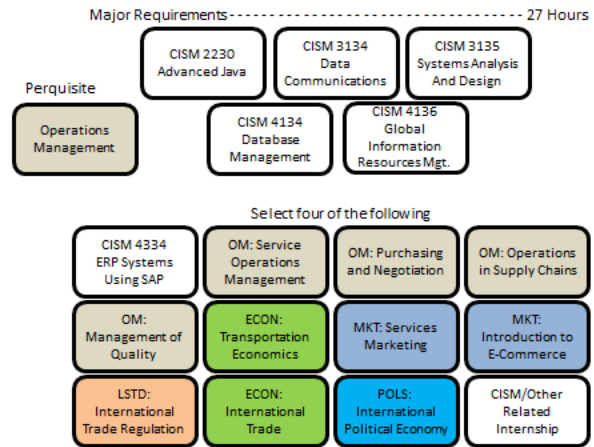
Major Requirements ---------------------------------------- 27 Hours

CISM 2230
Advanced Java

CISM 3134
Data Communications

CISM 3135
Systems Analysis And Design

Perquisite

Operations Management

CISM 4134
Database Management

CISM 4136
Global Information Resources Mgt.

Select four of the following

CISM 4334
ERP Systems Using SAP

OM: Service Operations Management

OM: Purchasing and Negotiation

OM: Operations in Supply Chains

OM: Management of Quality

ECON: Transportation Economics

MKT: Services Marketing

MKT: Introduction to E-Commerce

LSTD: International Trade Regulation

ECON: International Trade

POLS: International Political Economy

CISM/Other Related Internship